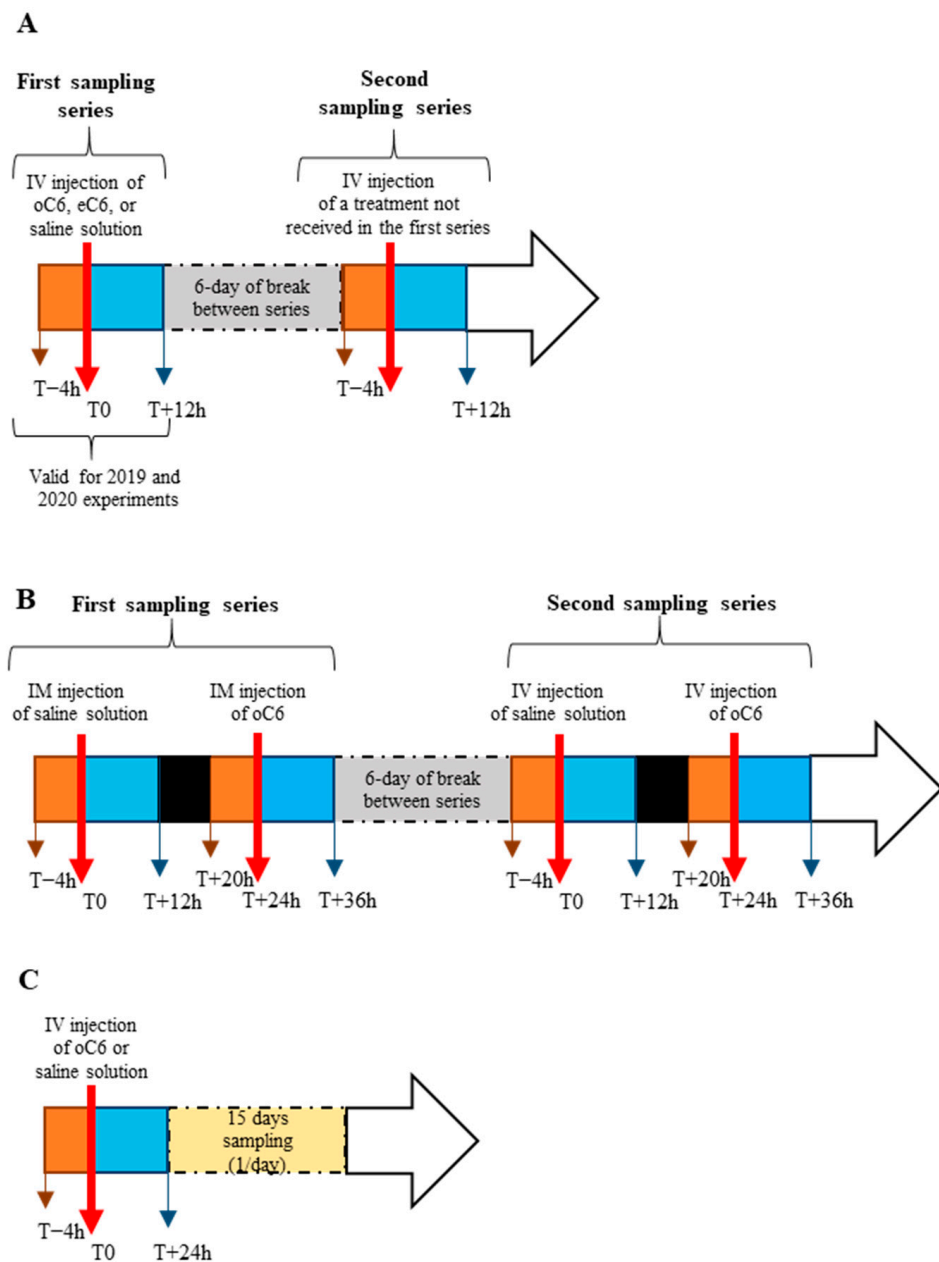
A

First sampling series

Second sampling series

IV injection of oC6, eC6, or saline solution

IV injection of a treatment not received in the first series

6-day of break between series

T−4h
T0
T+12h

T−4h
T+12h

Valid for 2019 and 2020 experiments

B

First sampling series

Second sampling series

IM injection of saline solution

IM injection of oC6

IV injection of saline solution

IV injection of oC6

6-day of break between series

T−4h
T0
T+12h
T+20h
T+24h
T+36h

T−4h
T0
T+12h
T+20h
T+24h
T+36h

C

IV injection of oC6 or saline solution

15 days sampling (1/day)

T−4h
T0
T+24h